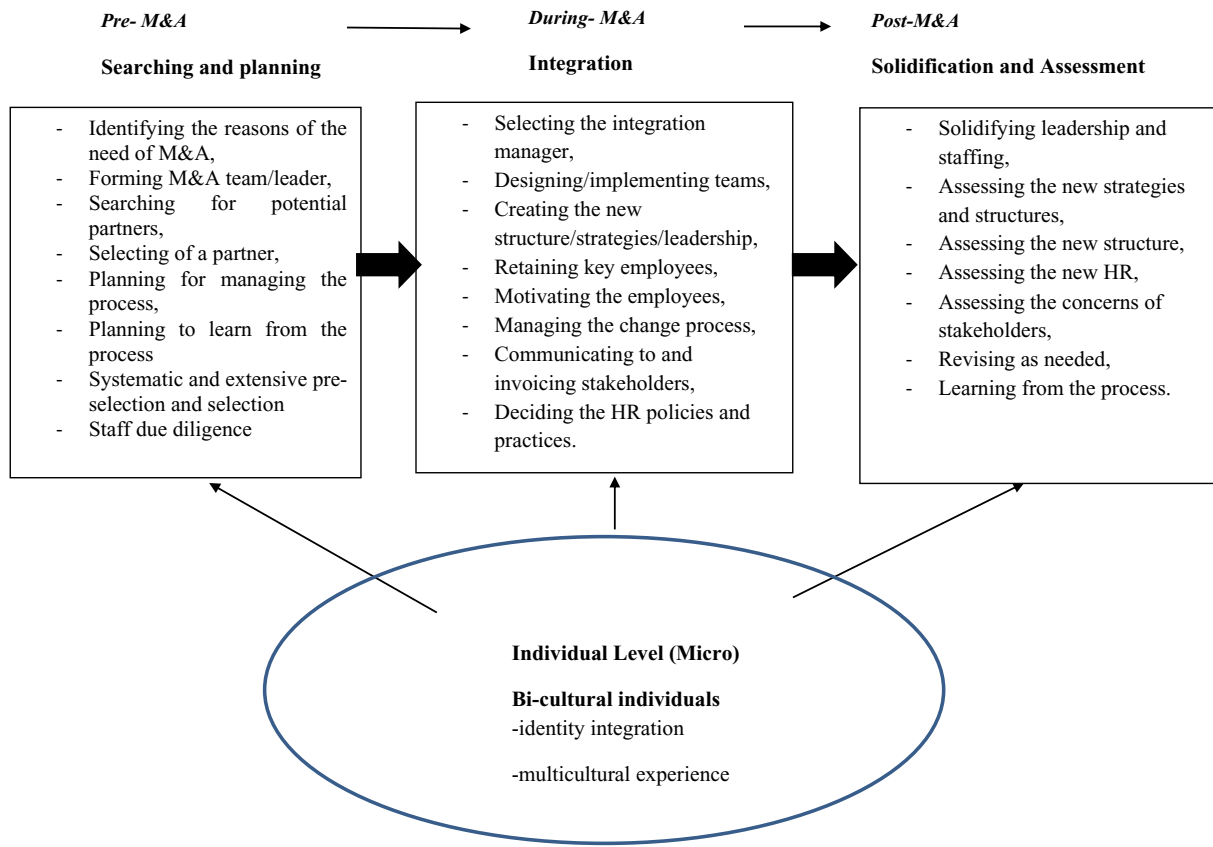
*Pre- M&A*

**Searching and planning**

- Identifying the reasons of the need of M&A,
- Forming M&A team/leader,
- Searching for potential partners,
- Selecting of a partner,
- Planning for managing the process,
- Planning to learn from the process
- Systematic and extensive pre-selection and selection
- Staff due diligence

*During- M&A*

**Integration**

- Selecting the integration manager,
- Designing/implementing teams,
- Creating the new structure/strategies/leadership,
- Retaining key employees,
- Motivating the employees,
- Managing the change process,
- Communicating to and invoicing stakeholders,
- Deciding the HR policies and practices.

*Post-M&A*

**Solidification and Assessment**

- Solidifying leadership and staffing,
- Assessing the new strategies and structures,
- Assessing the new structure,
- Assessing the new HR,
- Assessing the concerns of stakeholders,
- Revising as needed,
- Learning from the process.

**Individual Level (Micro)**

**Bi-cultural individuals**
-identity integration

-multicultural experience